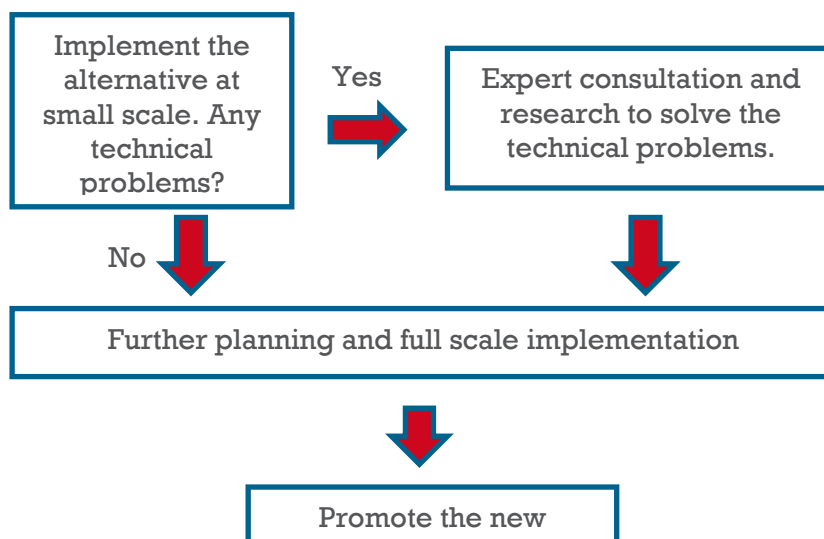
Implement the alternative at small scale. Any technical problems?

Yes

Expert consultation and research to solve the technical problems.

No

Further planning and full scale implementation

Promote the new